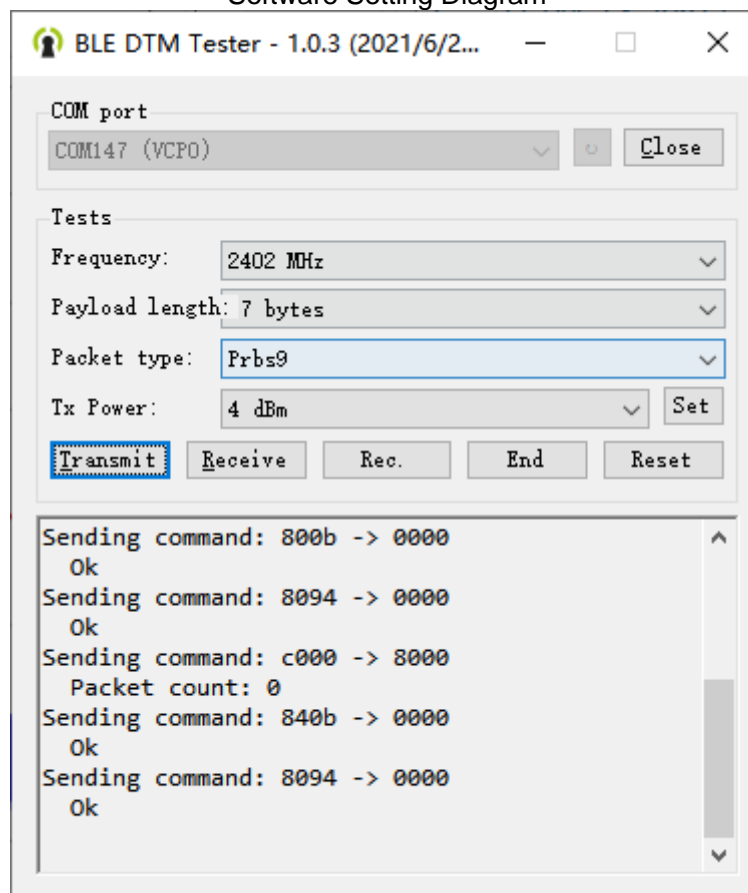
Software Setting Diagram

BLE DTM Tester - 1.0.3 (2021/6/2...

COM port
COM147 (VCPO)
Close

Tests
Frequency: 2402 MHz
Payload length: 7 bytes
Packet type: Prbs9
Tx Power: 4 dBm
Set

Transmit
Receive
Rec.
End
Reset

Sending command: 800b -> 0000
Ok
Sending command: 8094 -> 0000
Ok
Sending command: c000 -> 8000
Packet count: 0
Sending command: 840b -> 0000
Ok
Sending command: 8094 -> 0000
Ok